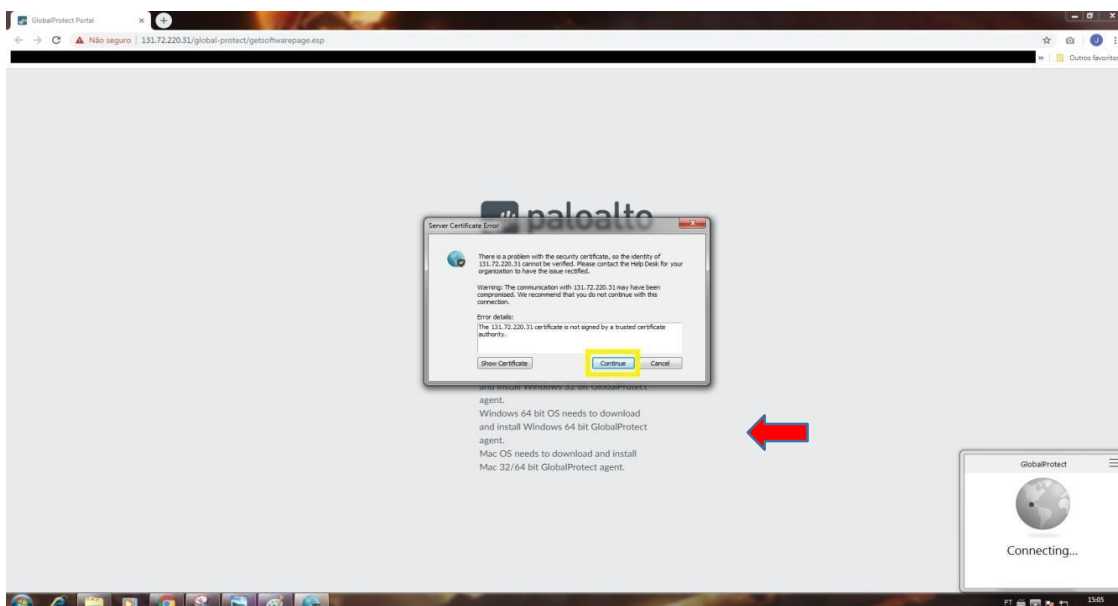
GlobalProtect Portal

Não seguro | 131.72.220.31/global-protect/getsoftwarepage.esp

Outros favoritos

paloalto

Server Certificate Error

There is a problem with the security certificate, so the identity of 131.72.220.31 cannot be verified. Please contact the Help Desk for your organization to have the issue rectified.

Warning: The communication with 131.72.220.31 may have been compromised. We recommend that you do not continue with this connection.

Error details:

The 131.72.220.31 certificate is not signed by a trusted certificate authority.

Show Certificate

Continue

Cancel

and install Windows 32 bit GlobalProtect agent.

Windows 64 bit OS needs to download and install Windows 64 bit GlobalProtect agent.

Mac OS needs to download and install Mac 32/64 bit GlobalProtect agent.

GlobalProtect

Connecting...

PT

15:05